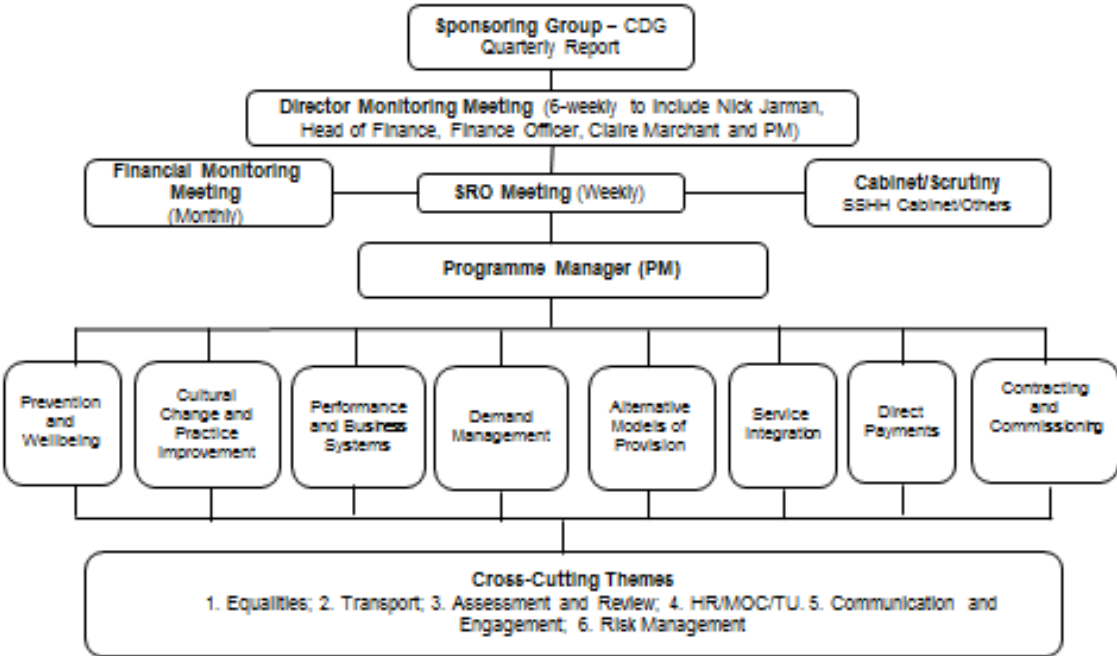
Sponsoring Group – CDG
Quarterly Report

Director Monitoring Meeting (6-weekly to include Nick Jarman, Head of Finance, Finance Officer, Claire Marchant and PM)

Financial Monitoring Meeting (Monthly)

SRO Meeting (Weekly)

Cabinet/Scrutiny
SSHH Cabinet/Others

Programme Manager (PM)

Prevention and Wellbeing

Cultural Change and Practice Improvement

Performance and Business Systems

Demand Management

Alternative Models of Provision

Service Integration

Direct Payments

Contracting and Commissioning

Cross-Cutting Themes
1. Equalities; 2. Transport; 3. Assessment and Review; 4. HR/MOC/TU. 5. Communication and Engagement; 6. Risk Management